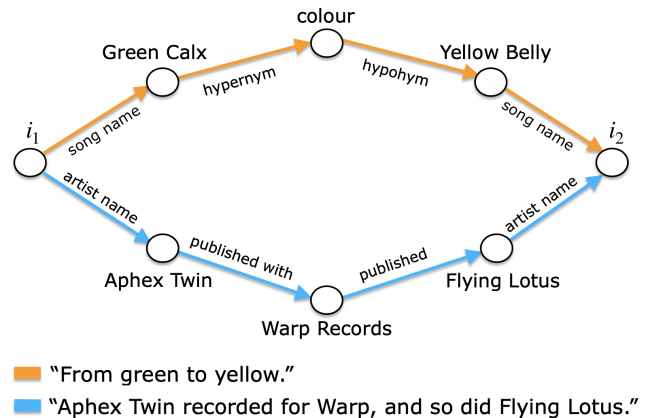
colour

Green Calx

Yellow Belly

hypernym

hypohym

$i_1$

song name

song name

$i_2$

artist name

artist name

published with

published

Aphex Twin

Flying Lotus

Warp Records

"From green to yellow."

"Aphex Twin recorded for Warp, and so did Flying Lotus."